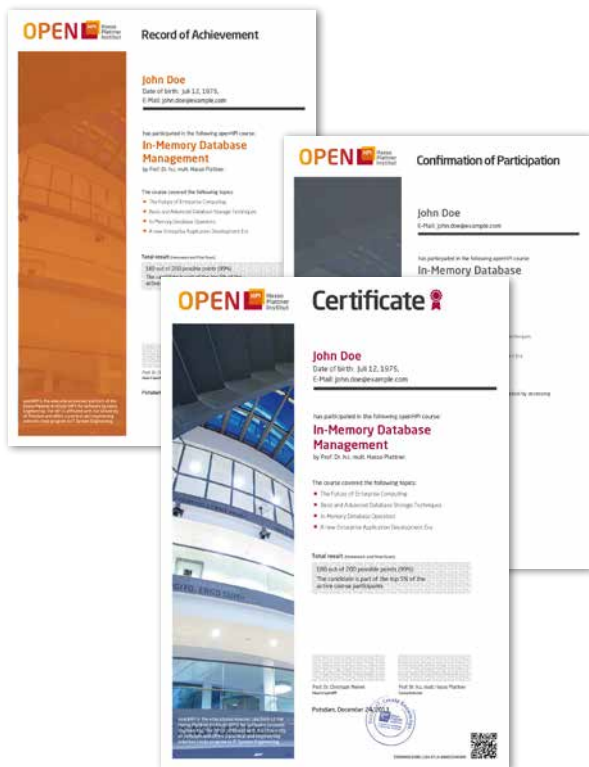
OPEN HPI Hasso Plattner Institut

Record of Achievement

John Doe
Date of birth: Juli 12, 1975,
E-Mail: john.doe@example.com

has participated in the following openHPI course:

In-Memory Database Management
by Prof. Dr. h.c. mult. Hasso Plattner

The course covered the following topics:
The Future of Enterprise Computing
Basic and Advanced Database Storage Techniques
In-Memory Database Operators
A new Enterprise Application Development Era

Total result
180 out of 200 possible points (90%)

OPEN HPI Hasso Plattner Institut

Confirmation of Participation

John Doe
E-Mail: john.doe@example.com

has participated in the following openHPI course:
In-Memory Database

OPEN HPI Hasso Plattner Institut

Certificate

John Doe
Date of birth: Juli 12, 1975,
E-Mail: john.doe@example.com

has participated in the following openHPI course:

In-Memory Database Management
by Prof. Dr. h.c. mult. Hasso Plattner

The course covered the following topics:
The Future of Enterprise Computing
Basic and Advanced Database Storage Techniques
In-Memory Database Operators
A new Enterprise Application Development Era

Total result
180 out of 200 possible points (90%)
The candidate is part of the top 5% of the active course participants.

Prof. Dr. Christoph Meinel
Prof. Dr. h.c. mult. Hasso Plattner

Potsdam, December 24, 2012